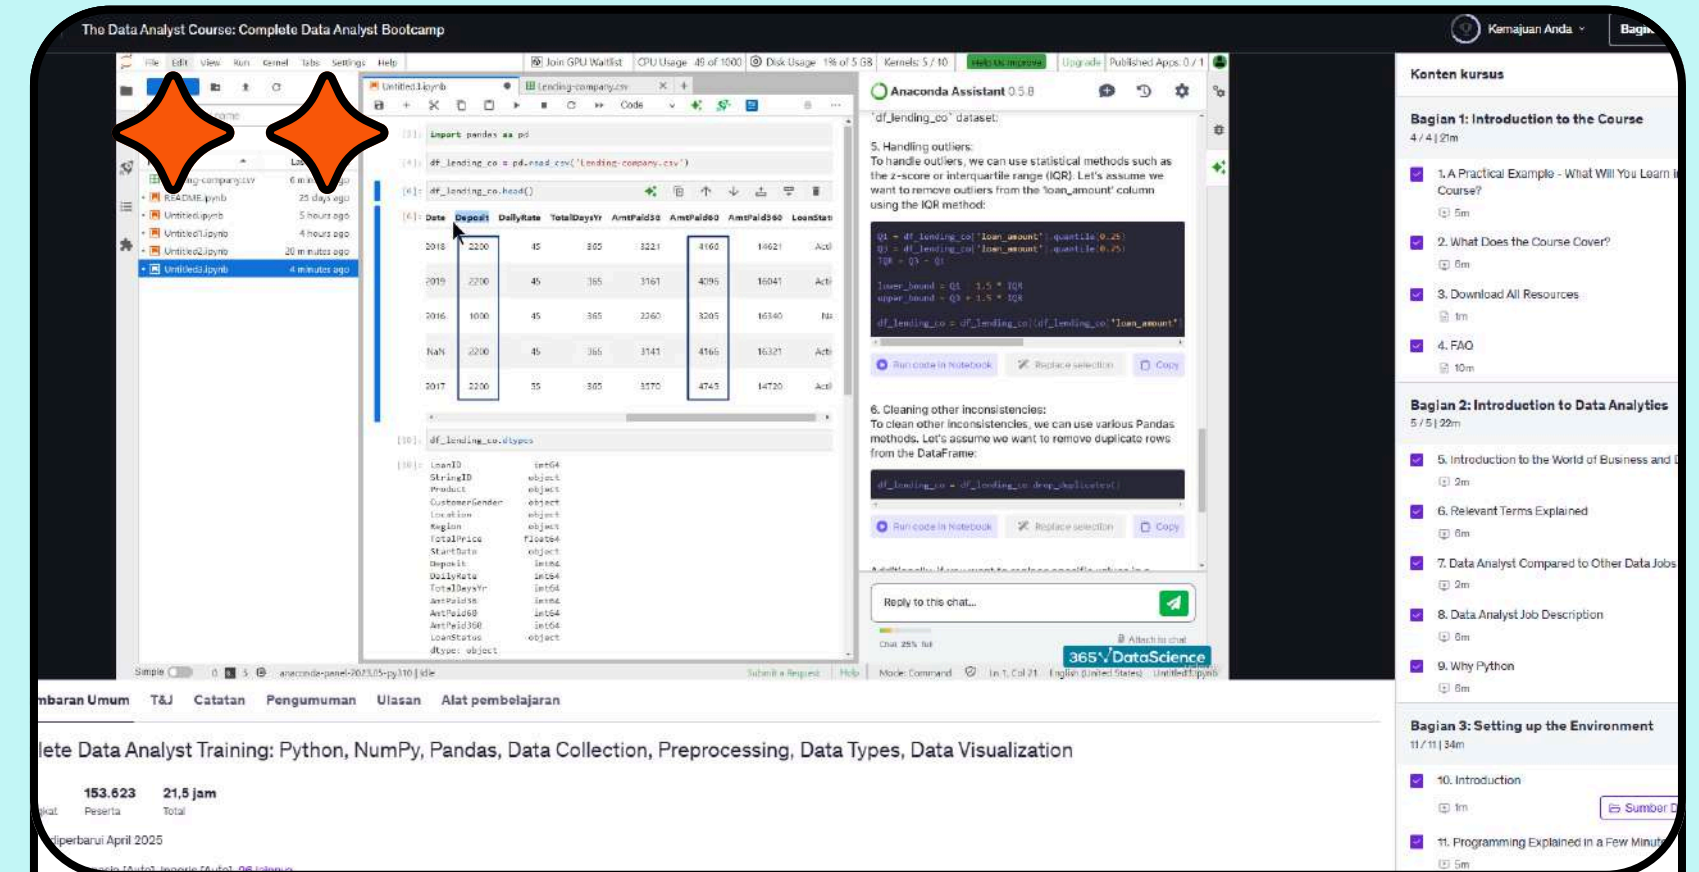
The Data Analyst Course: Complete Data Analyst Bootcamp

Kemajuan Anda

Bagi

File Edit View Run Kernel Tabs Settings Help

Join GPU Waitlist CPU Usage 49 of 1000 Disk Usage 1% of 5 GB Kernels: 5 / 10 Help Us Improve Upgrade Published Apps 0 / 1

Untitled3.ipynb

lending-company.csv

Code

[1]: import pandas as pd

[4]: df_lending_co = pd.read_csv('lending-company.csv')

[6]: df_lending_co.head()

| Date | Deposit | DailyRate | TotalDaysYr | AmtPaid36 | AmtPaid60 | AmtPaid360 | LoanStat |
|---|---|---|---|---|---|---|---|
| 2018 | 2200 | 45 | 365 | 3221 | 4160 | 16621 | Acti |
| 2019 | 2200 | 45 | 365 | 3161 | 4096 | 16041 | Acti |
| 2016 | 1000 | 45 | 365 | 2260 | 3205 | 16340 | Na |
| NaN | 2200 | 45 | 365 | 3141 | 4166 | 16321 | Acti |
| 2017 | 2200 | 35 | 365 | 3570 | 4745 | 14720 | Acti |

[10]: df_lending_co.dtypes

[10]: LoanID int64
StringID object
Product object
CustomerGender object
Location object
Region object
TotalPrice float64
StartDate object
Deposit int64
DailyRate int64
TotalDaysYr int64
AmtPaid36 int64
AmtPaid60 int64
AmtPaid360 int64
LoanStatus object
dtype: object

lending-company.csv 6 m ago
README.ipynb 25 days ago
Untitled.ipynb 5 hours ago
Untitled1.ipynb 4 hours ago
Untitled2.ipynb 20 minutes ago
Untitled3.ipynb 4 minutes ago

Anaconda Assistant 0.5.8

`df_lending_co` dataset:

5. Handling outliers:
To handle outliers, we can use statistical methods such as the z-score or interquartile range (IQR). Let's assume we want to remove outliers from the 'loan_amount' column using the IQR method:

Q1 = df_lending_co['loan_amount'].quantile(0.25)
Q3 = df_lending_co['loan_amount'].quantile(0.75)
IQR = Q3 - Q1

lower_bound = Q1 - 1.5 * IQR
upper_bound = Q3 + 1.5 * IQR

df_lending_co = df_lending_co[(df_lending_co['loan_amount']

Run code in Notebook Replace selection Copy

6. Cleaning other inconsistencies:
To clean other inconsistencies, we can use various Pandas methods. Let's assume we want to remove duplicate rows from the DataFrame:

df_lending_co = df_lending_co.drop_duplicates()

Run code in Notebook Replace selection Copy

Reply to this chat...

Attach to chat

Chat 25% full

365√DataScience

Simple 0 5 anaconda-panel-2023.05-py310 | Idle Submit a Request Help Mode: Command Ln 1, Col 21 English (United States) Untitled3.ipynb

Konten kursus

Bagian 1: Introduction to the Course
4 / 4 | 21m

1. A Practical Example - What Will You Learn i Course?
5m

2. What Does the Course Cover?
6m

3. Download All Resources
1m

4. FAQ
10m

Bagian 2: Introduction to Data Analytics
5 / 5 | 22m

5. Introduction to the World of Business and
2m

6. Relevant Terms Explained
6m

7. Data Analyst Compared to Other Data Jobs
2m

8. Data Analyst Job Description
6m

9. Why Python
6m

Bagian 3: Setting up the Environment
11 / 11 | 34m

10. Introduction
1m

Sumber D

11. Programming Explained in a Few Minut
5m

mbaran Umum T&J Catatan Pengumuman Ulasan Alat pembelajaran

lete Data Analyst Training: Python, NumPy, Pandas, Data Collection, Preprocessing, Data Types, Data Visualization

153.623 Peserta
21,5 jam Total

diperbarui April 2025